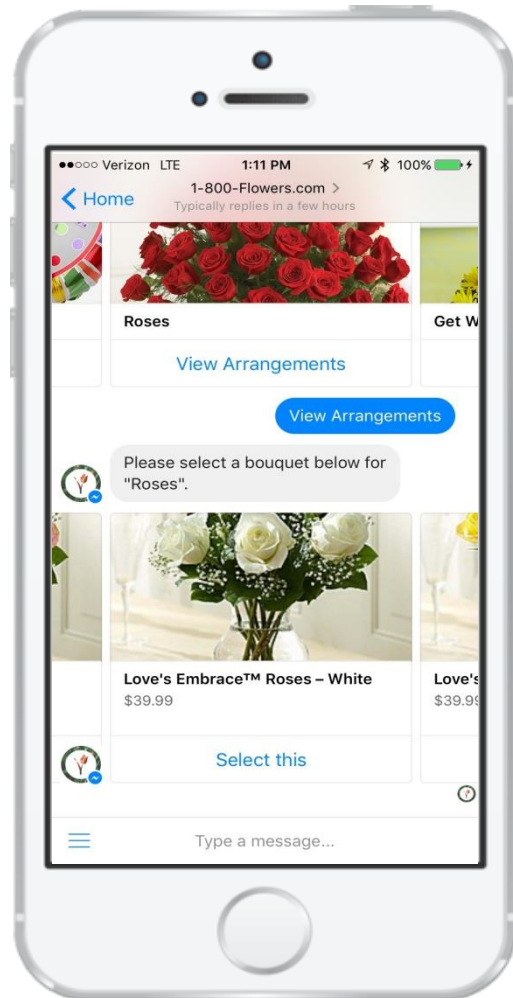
●●○○○ Verizon LTE 1:11 PM 100%

< Home 1-800-Flowers.com >
Typically replies in a few hours

Roses
View Arrangements

Get W

View Arrangements

Please select a bouquet below for "Roses".

Love's Embrace™ Roses – White
$39.99
Select this

Love's
$39.9

Type a message...